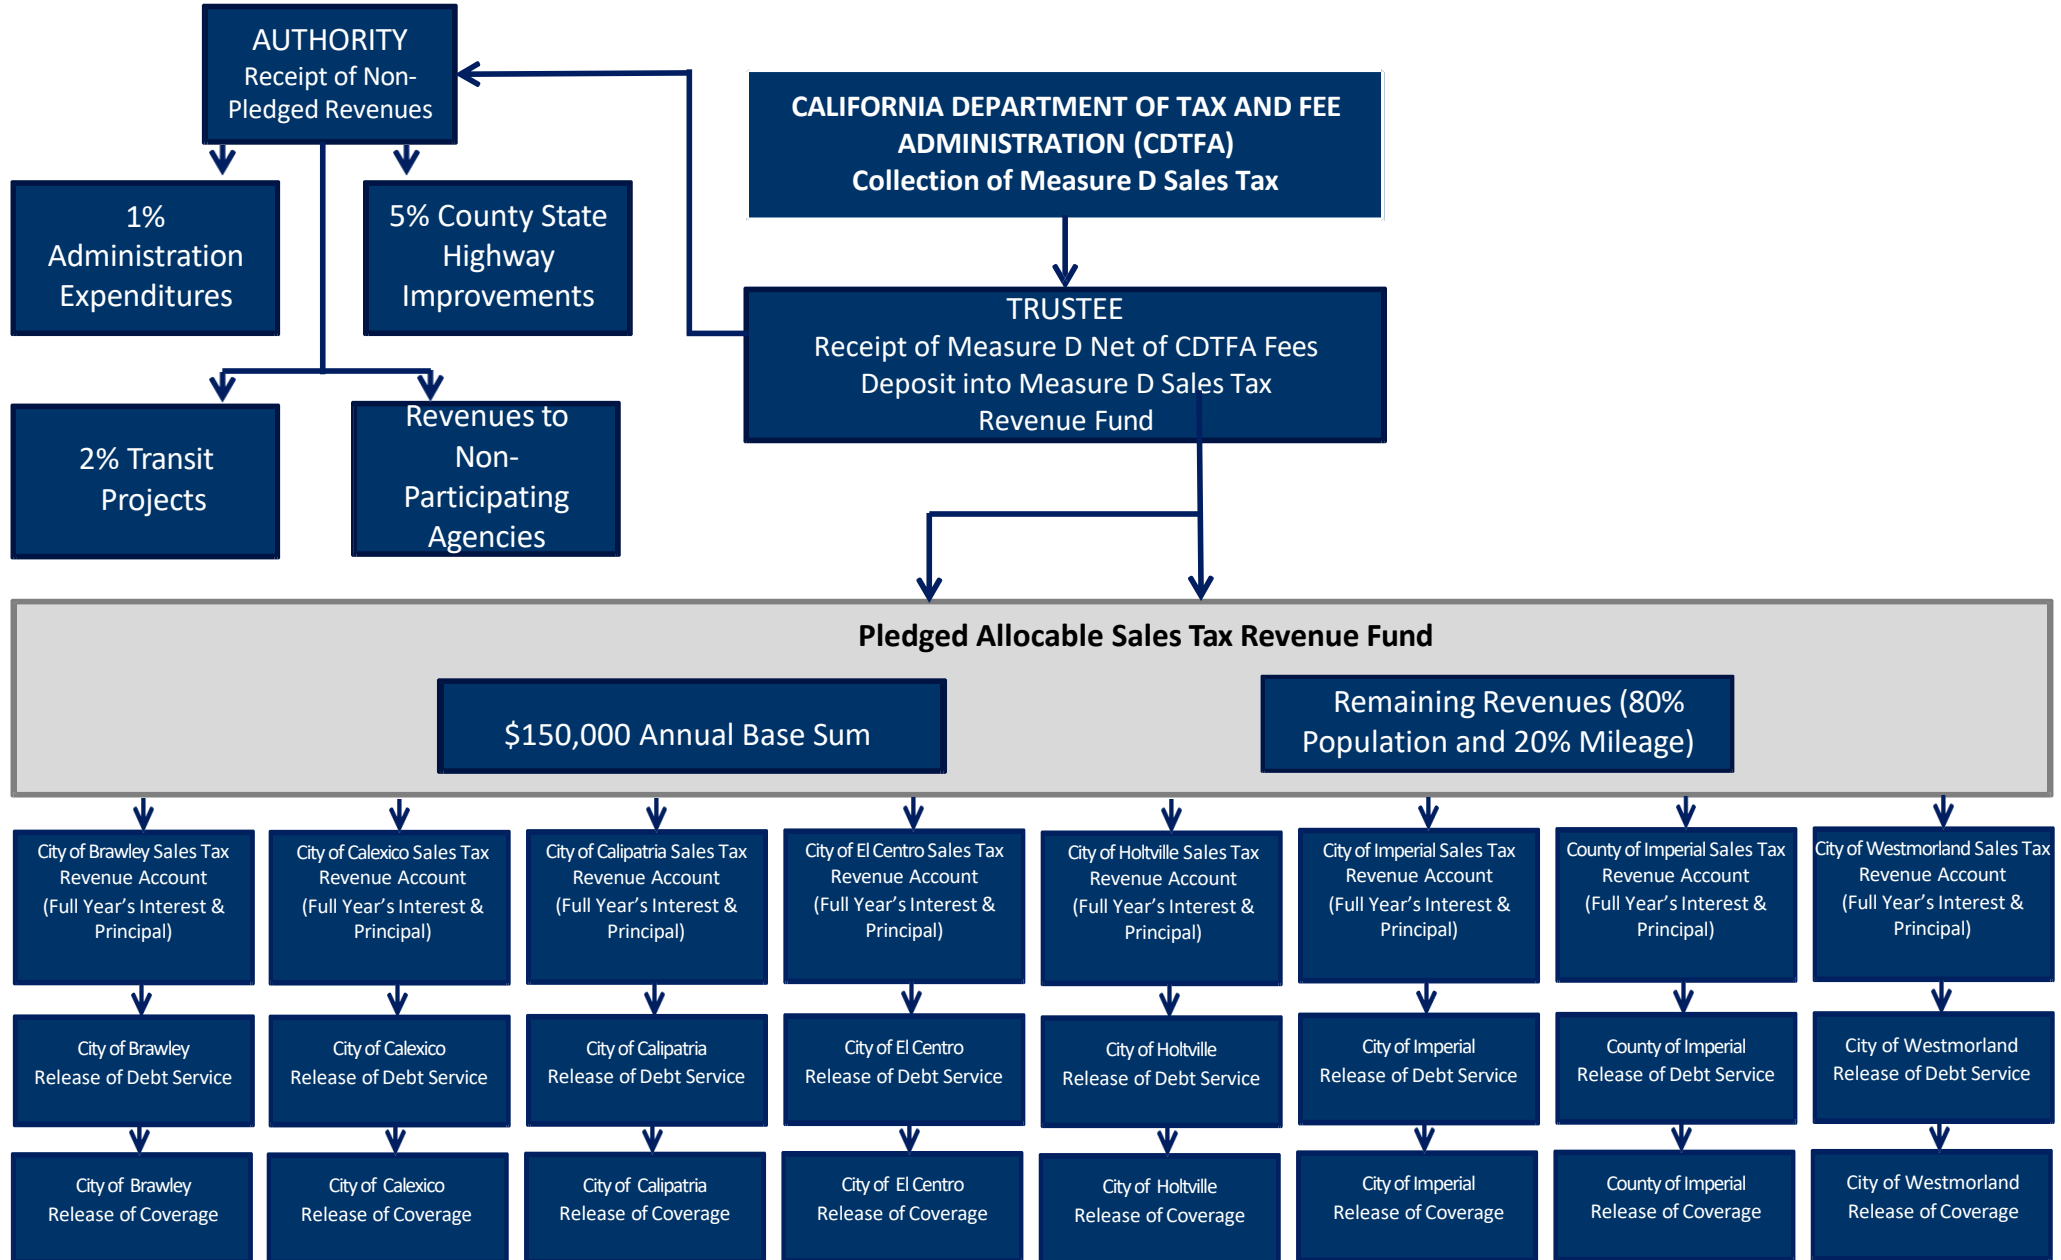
AUTHORITY
Receipt of Non-Pledged Revenues

CALIFORNIA DEPARTMENT OF TAX AND FEE ADMINISTRATION (CDTFA)
Collection of Measure D Sales Tax

1% Administration Expenditures

5% County State Highway Improvements

TRUSTEE
Receipt of Measure D Net of CDTFA Fees
Deposit into Measure D Sales Tax Revenue Fund

2% Transit Projects

Revenues to Non-Participating Agencies

Pledged Allocable Sales Tax Revenue Fund

$150,000 Annual Base Sum

Remaining Revenues (80% Population and 20% Mileage)

City of Brawley Sales Tax Revenue Account (Full Year's Interest & Principal)

City of Calexico Sales Tax Revenue Account (Full Year's Interest & Principal)

City of Calipatria Sales Tax Revenue Account (Full Year's Interest & Principal)

City of El Centro Sales Tax Revenue Account (Full Year's Interest & Principal)

City of Holtville Sales Tax Revenue Account (Full Year's Interest & Principal)

City of Imperial Sales Tax Revenue Account (Full Year's Interest & Principal)

County of Imperial Sales Tax Revenue Account (Full Year's Interest & Principal)

City of Westmorland Sales Tax Revenue Account (Full Year's Interest & Principal)

City of Brawley Release of Debt Service

City of Calexico Release of Debt Service

City of Calipatria Release of Debt Service

City of El Centro Release of Debt Service

City of Holtville Release of Debt Service

City of Imperial Release of Debt Service

County of Imperial Release of Debt Service

City of Westmorland Release of Debt Service

City of Brawley Release of Coverage

City of Calexico Release of Coverage

City of Calipatria Release of Coverage

City of El Centro Release of Coverage

City of Holtville Release of Coverage

City of Imperial Release of Coverage

County of Imperial Release of Coverage

City of Westmorland Release of Coverage